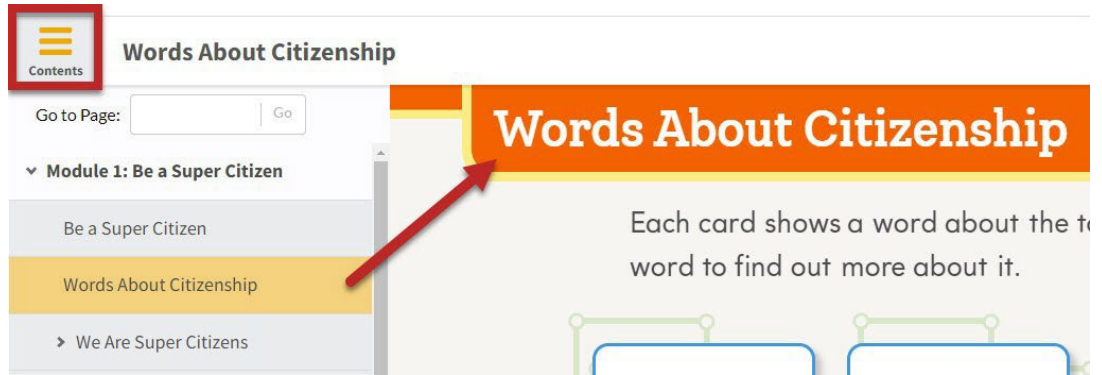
Contents

Words About Citizenship

Go to Page: Go

Module 1: Be a Super Citizen

Be a Super Citizen

Words About Citizenship

We Are Super Citizens

Words About Citizenship

Each card shows a word about the t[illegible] word to find out more about it.